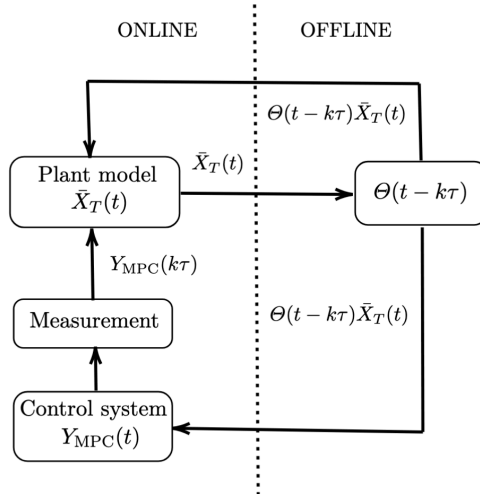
ONLINE

OFFLINE

$\Theta(t-k\tau)\bar{X}_T(t)$

Plant model $\bar{X}_T(t)$

$\bar{X}_T(t)$

$\Theta(t-k\tau)$

$Y_{\mathrm{MPC}}(k\tau)$

Measurement

$\Theta(t-k\tau)\bar{X}_T(t)$

Control system $Y_{\mathrm{MPC}}(t)$